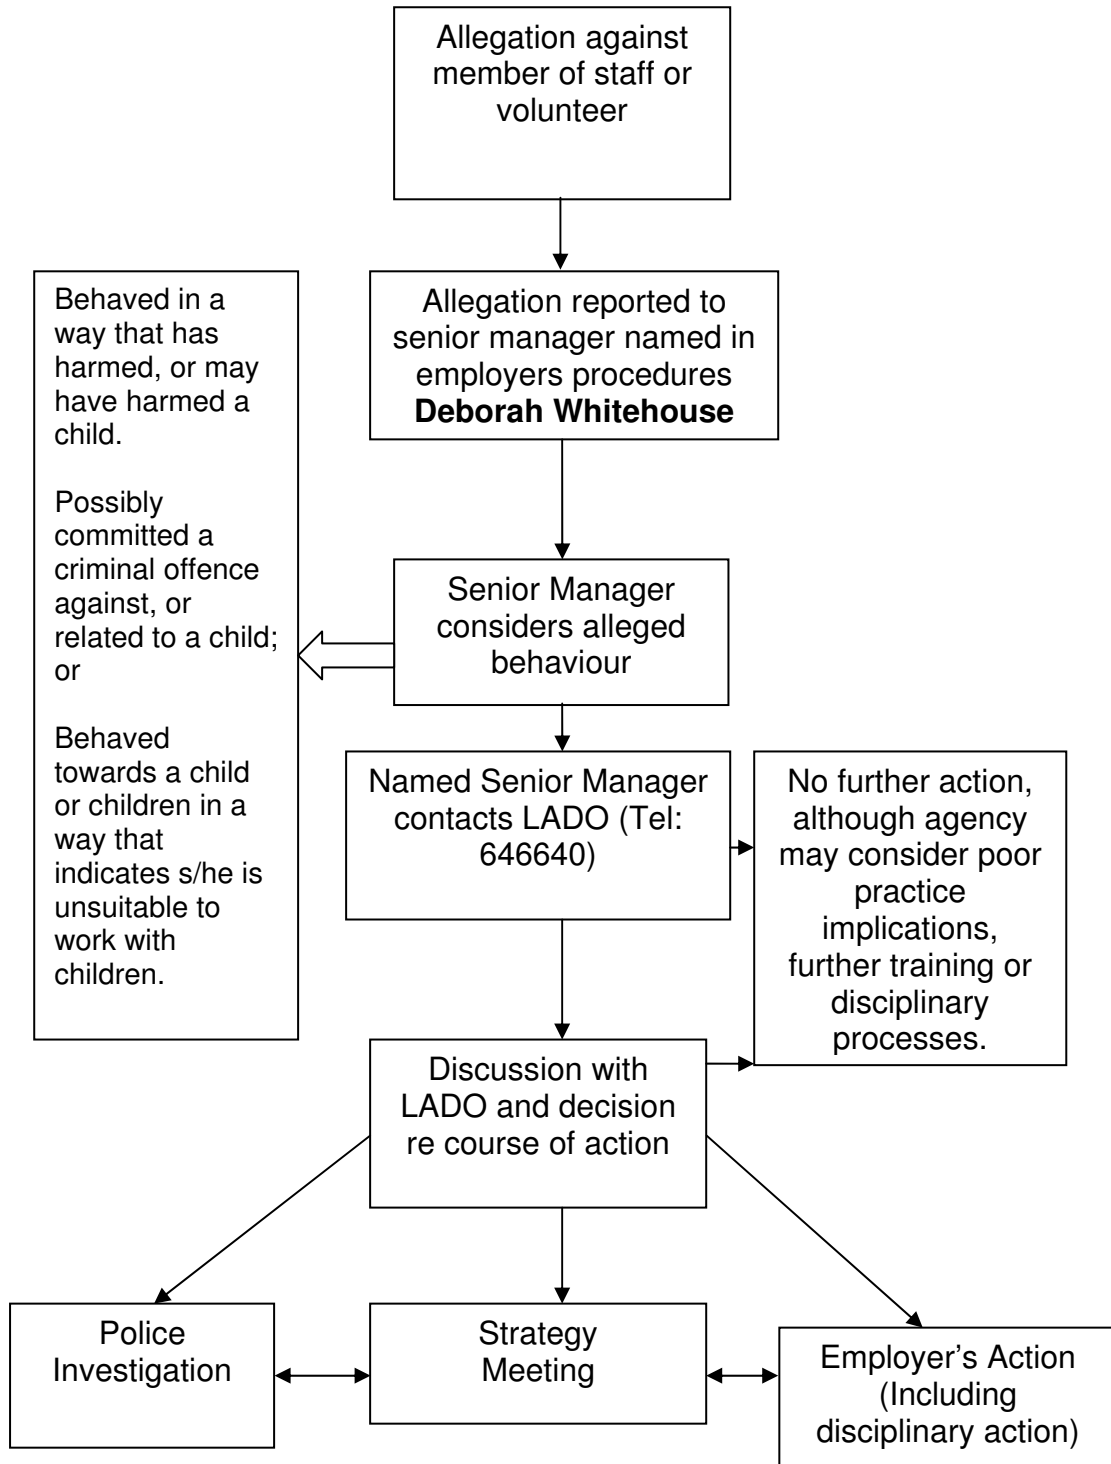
Allegation against member of staff or volunteer

Behaved in a way that has harmed, or may have harmed a child.

Possibly committed a criminal offence against, or related to a child; or

Behaved towards a child or children in a way that indicates s/he is unsuitable to work with children.

Allegation reported to senior manager named in employers procedures **Deborah Whitehouse**

Senior Manager considers alleged behaviour

Named Senior Manager contacts LADO (Tel: 646640)

No further action, although agency may consider poor practice implications, further training or disciplinary processes.

Discussion with LADO and decision re course of action

Police Investigation

Strategy Meeting

Employer's Action (Including disciplinary action)